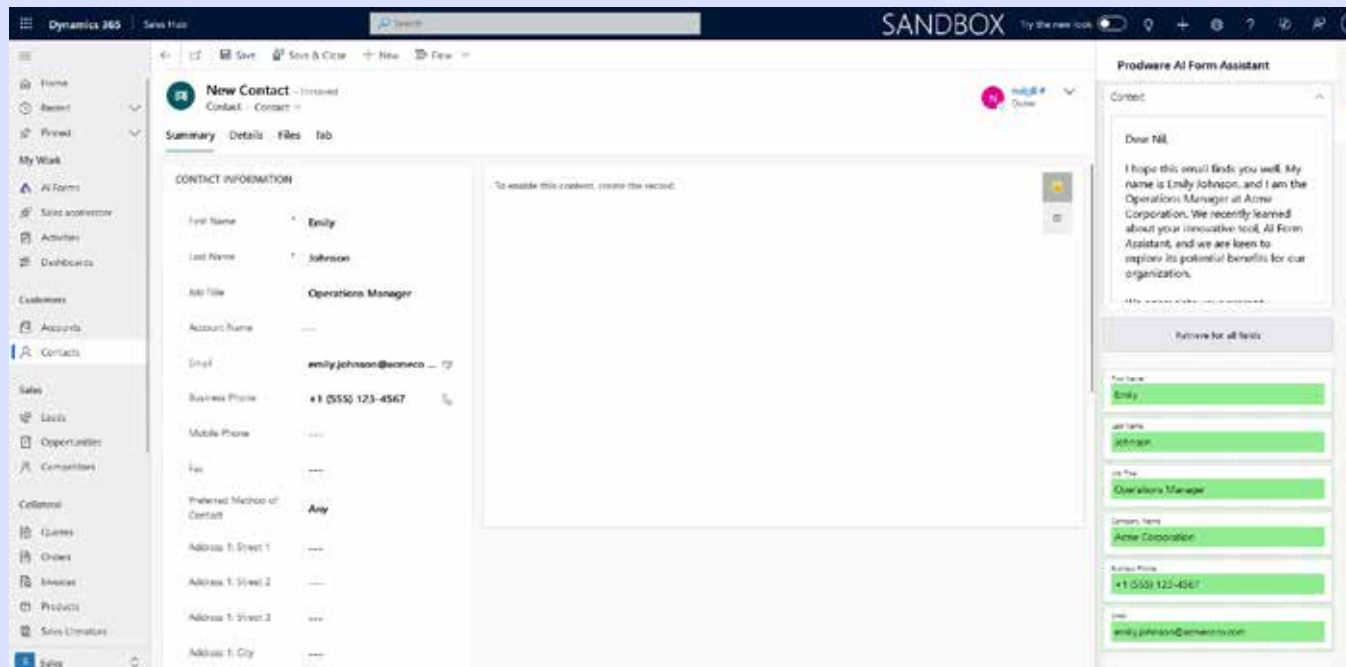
Dynamics 365 | Sales Hub

Search

SANDBOX Try the new look

Home
Recent
Pinned
My Work
AI Forms
Sales accelerator
Activities
Dashboards
Customers
Accounts
Contacts
Sales
Leads
Opportunities
Competitors
Collateral
Quotes
Orders
Invoices
Products
Sales Literature
Sales

Save | Save & Close | + New | Flow

New Contact - Unsaved
Contact · Contact

Owner

Summary Details Files Tab

CONTACT INFORMATION

First Name * Emily
Last Name * Johnson
Job Title Operations Manager
Account Name ---
Email emily.johnson@acmeco ...
Business Phone +1 (555) 123-4567
Mobile Phone ---
Fax ---
Preferred Method of Contact Any
Address 1: Street 1 ---
Address 1: Street 2 ---
Address 1: Street 3 ---
Address 1: City ---

To enable this content, create the record.

Prodware AI Form Assistant

Context

Dear Nil,

I hope this email finds you well. My name is Emily Johnson, and I am the Operations Manager at Acme Corporation. We recently learned about your innovative tool, AI Form Assistant, and we are keen to explore its potential benefits for our organization.

Retrieve for all fields

First Name
Emily
Last Name
Johnson
Job Title
Operations Manager
Company Name
Acme Corporation
Business Phone
+1 (555) 123-4567
Email
emily.johnson@acmeco.com